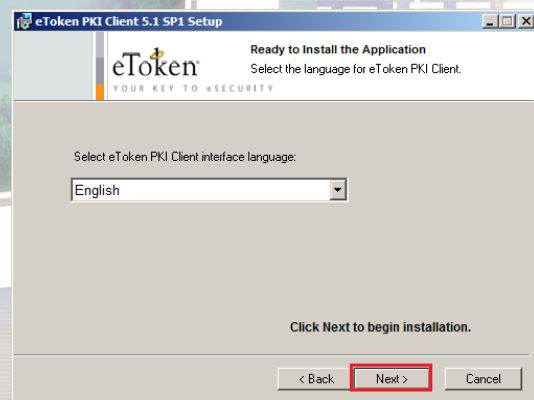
eToken PKI Client 5.1 SP1 Setup

eToken
YOUR KEY TO eSECURITY

Ready to Install the Application
Select the language for eToken PKI Client.

Select eToken PKI Client interface language:

English

Click Next to begin installation.

< Back
Next >
Cancel